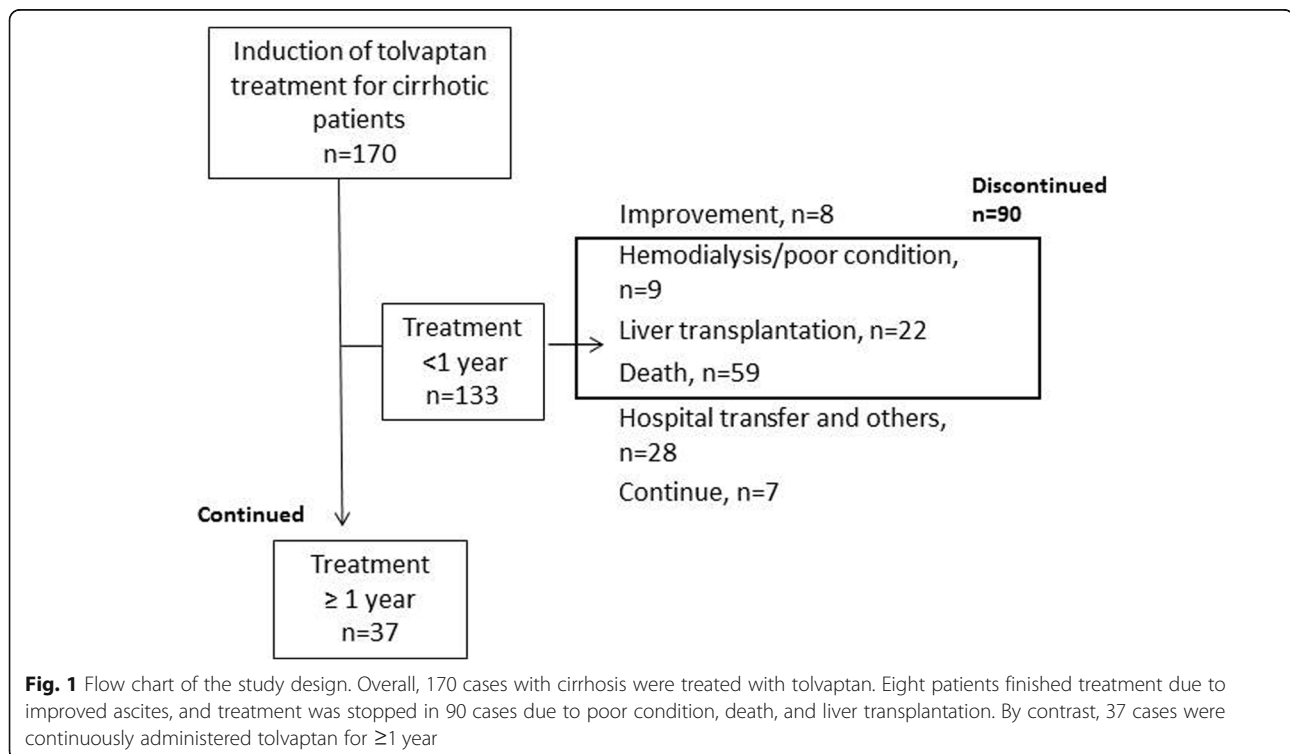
Induction of tolvaptan treatment for cirrhotic patients
n=170

Treatment
<1 year
n=133

Discontinued
n=90

Improvement, n=8

Hemodialysis/poor condition, n=9

Liver transplantation, n=22

Death, n=59

Hospital transfer and others, n=28

Continue, n=7

Continued

Treatment
≥ 1 year
n=37

**Fig. 1** Flow chart of the study design. Overall, 170 cases with cirrhosis were treated with tolvaptan. Eight patients finished treatment due to improved ascites, and treatment was stopped in 90 cases due to poor condition, death, and liver transplantation. By contrast, 37 cases were continuously administered tolvaptan for ≥1 year